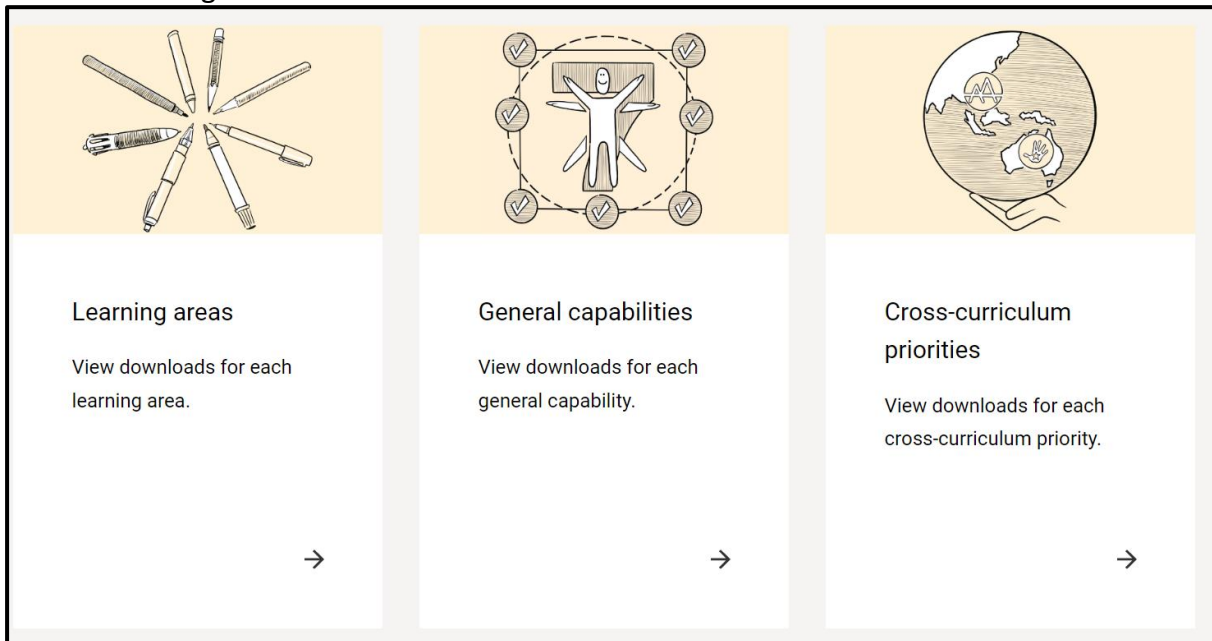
Learning areas

View downloads for each learning area.

→

General capabilities

View downloads for each general capability.

→

Cross-curriculum priorities

View downloads for each cross-curriculum priority.

→